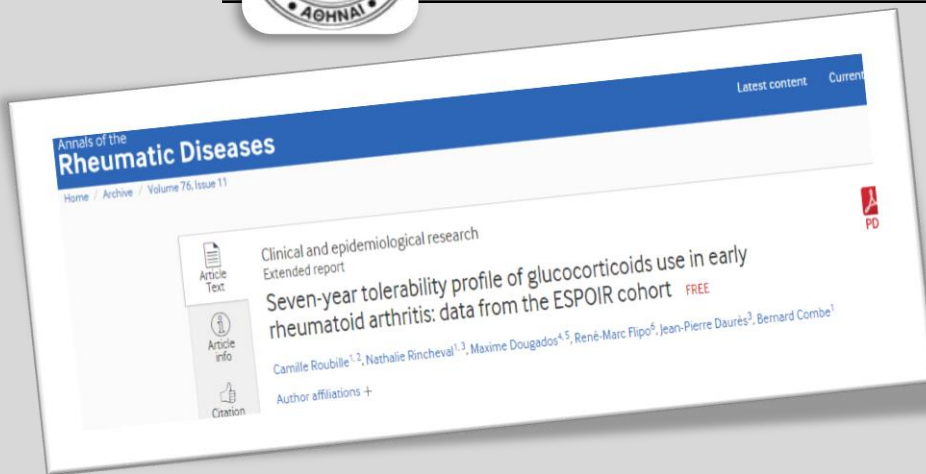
ΑΘΗΝΑΙ

Latest content Current

Annals of the Rheumatic Diseases

Home / Archive / Volume 76, Issue 11

PD

Article Text

Article info

Citation

Clinical and epidemiological research

Extended report

Seven-year tolerability profile of glucocorticoids use in early rheumatoid arthritis: data from the ESPOIR cohort FREE

Camille Roubille$^{1,2}$, Nathalie Rincheval$^{1,3}$, Maxime Dougados$^{4,5}$, René-Marc Flipo$^{6}$, Jean-Pierre Daurès$^{3}$, Bernard Combe$^{1}$

Author affiliations +